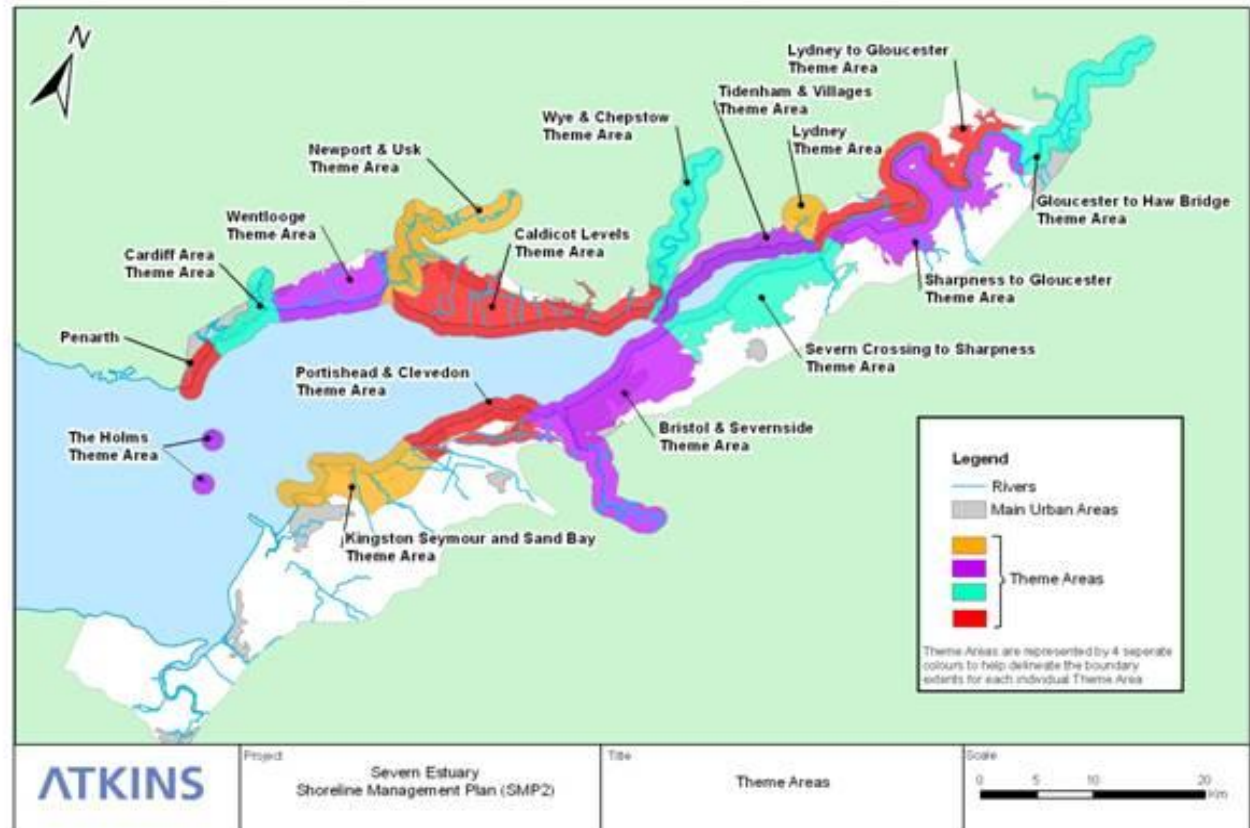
N

Lydney to Gloucester Theme Area

Tidenham & Villages Theme Area

Wye & Chepstow Theme Area

Lydney Theme Area

Newport & Usk Theme Area

Gloucester to Haw Bridge Theme Area

Wentlooge Theme Area

Caldicot Levels Theme Area

Cardiff Area Theme Area

Sharpness to Gloucester Theme Area

Penarth

Severn Crossing to Sharpness Theme Area

Portishead & Clevedon Theme Area

Bristol & Severnside Theme Area

The Holms Theme Area

Kingston Seymour and Sand Bay Theme Area

Legend

Rivers

Main Urban Areas

Theme Areas

Theme Areas are represented by 4 seperate colours to help delineate the boundary extents for each individual Theme Area

ATKINS

Project

Severn Estuary Shoreline Management Plan (SMP2)

Title

Theme Areas

Scale

0 5 10 20 Km